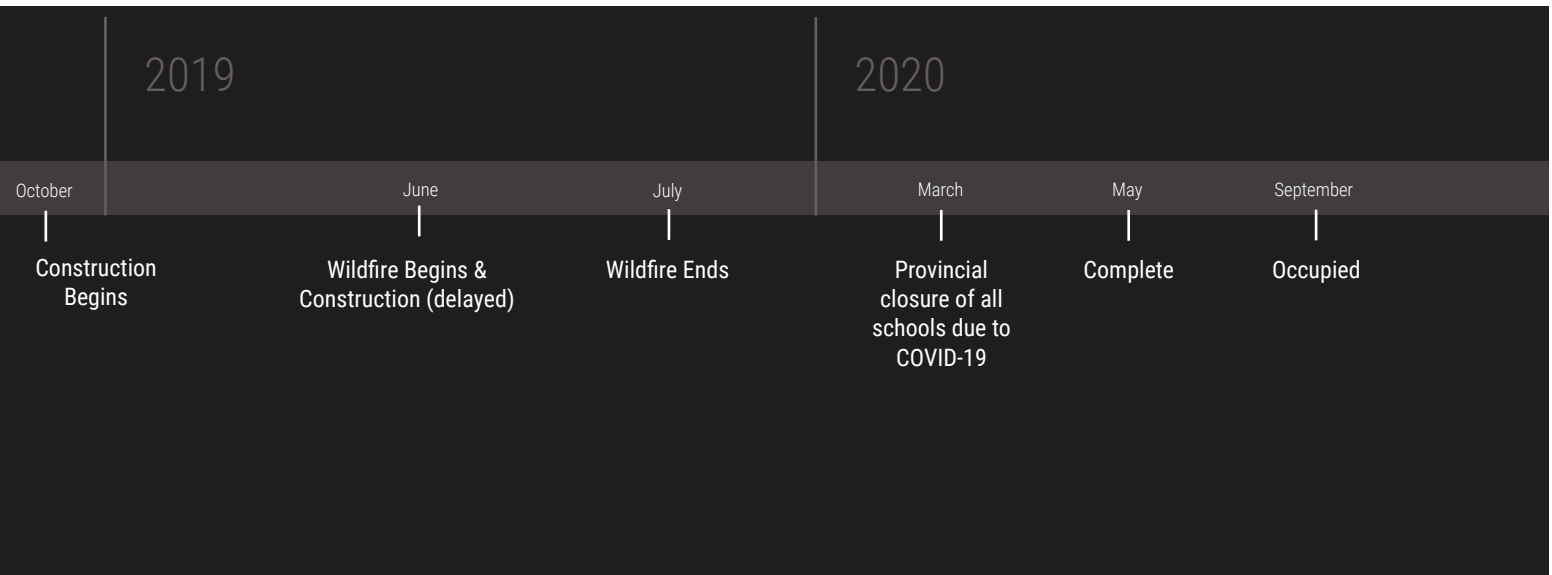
2019

2020

October

Construction Begins

June

Wildfire Begins & Construction (delayed)

July

Wildfire Ends

March

Provincial closure of all schools due to COVID-19

May

Complete

September

Occupied